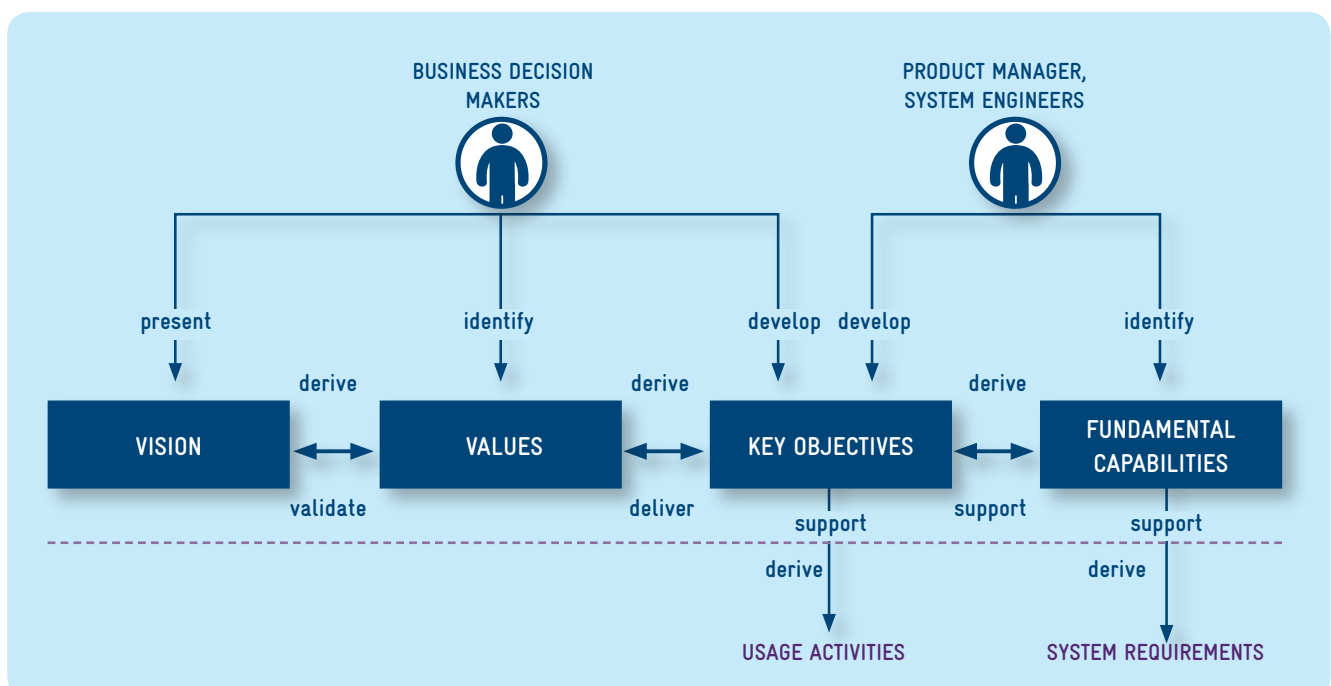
BUSINESS DECISION MAKERS

PRODUCT MANAGER, SYSTEM ENGINEERS

present

identify

develop

develop

identify

derive

derive

derive

VISION

VALUES

KEY OBJECTIVES

FUNDAMENTAL CAPABILITIES

validate

deliver

support

support

support

derive

derive

USAGE ACTIVITIES

SYSTEM REQUIREMENTS